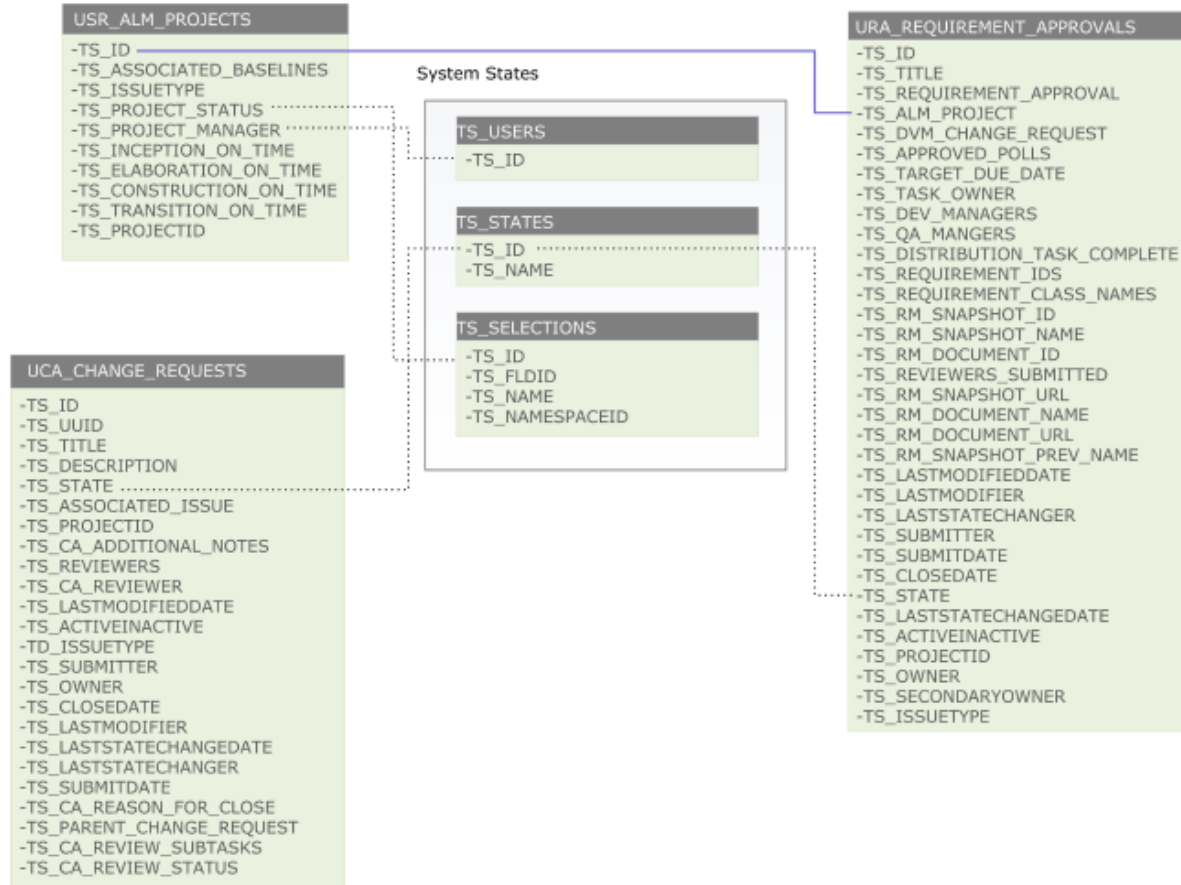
USR_ALM_PROJECTS

-TS_ID
-TS_ASSOCIATED_BASELINES
-TS_ISSUETYPE
-TS_PROJECT_STATUS
-TS_PROJECT_MANAGER
-TS_INCEPTION_ON_TIME
-TS_ELABORATION_ON_TIME
-TS_CONSTRUCTION_ON_TIME
-TS_TRANSITION_ON_TIME
-TS_PROJECTID

System States

TS_USERS

-TS_ID

TS_STATES

-TS_ID
-TS_NAME

TS_SELECTIONS

-TS_ID
-TS_FLDID
-TS_NAME
-TS_NAMESPACEID

UCA_CHANGE_REQUESTS

-TS_ID
-TS_UUID
-TS_TITLE
-TS_DESCRIPTION
-TS_STATE
-TS_ASSOCIATED_ISSUE
-TS_PROJECTID
-TS_CA_ADDITIONAL_NOTES
-TS_REVIEWERS
-TS_CA_REVIEWER
-TS_LASTMODIFIEDDATE
-TS_ACTIVEINACTIVE
-TD_ISSUETYPE
-TS_SUBMITTER
-TS_OWNER
-TS_CLOSEDATE
-TS_LASTMODIFIER
-TS_LASTSTATECHANGEDATE
-TS_LASTSTATECHANGER
-TS_SUBMITDATE
-TS_CA_REASON_FOR_CLOSE
-TS_PARENT_CHANGE_REQUEST
-TS_CA_REVIEW_SUBTASKS
-TS_CA_REVIEW_STATUS

URA_REQUIREMENT_APPROVALS

-TS_ID
-TS_TITLE
-TS_REQUIREMENT_APPROVAL
-TS_ALM_PROJECT
-TS_DVM_CHANGE_REQUEST
-TS_APPROVED_POLLS
-TS_TARGET_DUE_DATE
-TS_TASK_OWNER
-TS_DEV_MANAGERS
-TS_QA_MANGERS
-TS_DISTRIBUTION_TASK_COMPLETE
-TS_REQUIREMENT_IDS
-TS_REQUIREMENT_CLASS_NAMES
-TS_RM_SNAPSHOT_ID
-TS_RM_SNAPSHOT_NAME
-TS_RM_DOCUMENT_ID
-TS_REVIEWERS_SUBMITTED
-TS_RM_SNAPSHOT_URL
-TS_RM_DOCUMENT_NAME
-TS_RM_DOCUMENT_URL
-TS_RM_SNAPSHOT_PREV_NAME
-TS_LASTMODIFIEDDATE
-TS_LASTMODIFIER
-TS_LASTSTATECHANGER
-TS_SUBMITTER
-TS_SUBMITDATE
-TS_CLOSEDATE
-TS_STATE
-TS_LASTSTATECHANGEDATE
-TS_ACTIVEINACTIVE
-TS_PROJECTID
-TS_OWNER
-TS_SECONDARYOWNER
-TS_ISSUETYPE